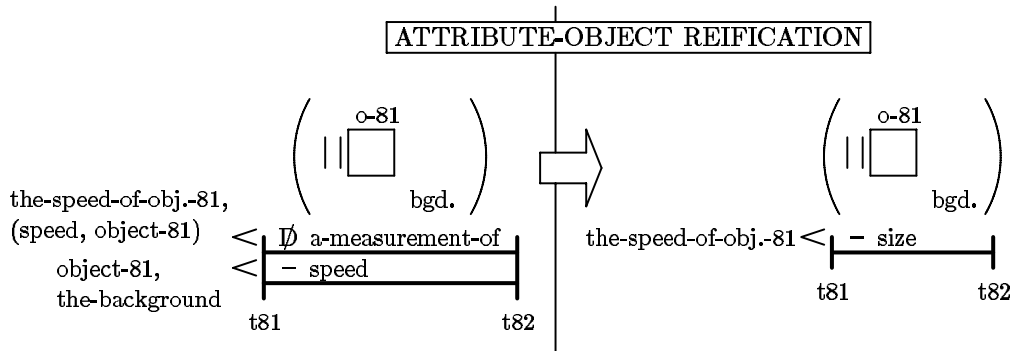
ATTRIBUTE-OBJECT REIFICATION

o-81

bgd.

the-speed-of-obj.-81, (speed, object-81) < Ɗ a-measurement-of

object-81, the-background < − speed

t81 t82

o-81

bgd.

the-speed-of-obj.-81 < − size

t81 t82